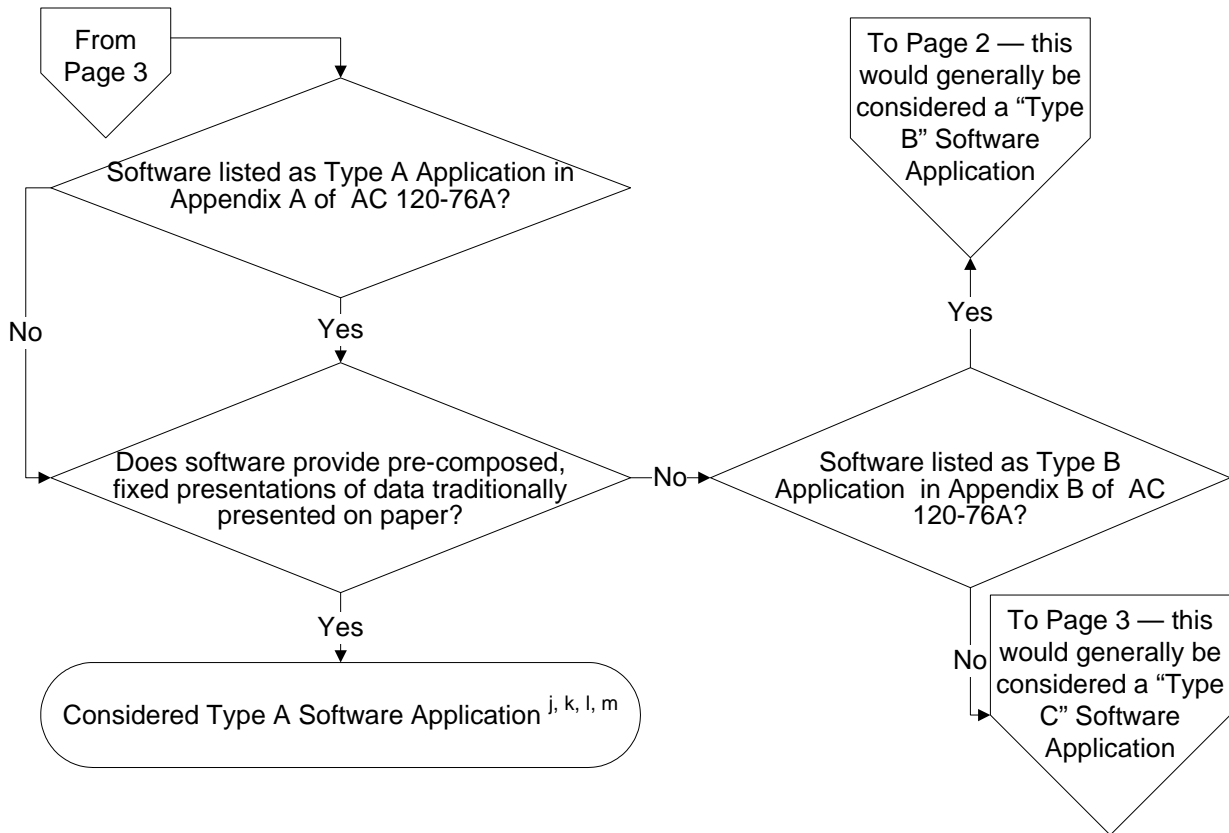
From Page 3

Software listed as Type A Application in Appendix A of AC 120-76A?

No

Yes

Does software provide pre-composed, fixed presentations of data traditionally presented on paper?

No

Yes

Considered Type A Software Application $^{j, k, l, m}$

To Page 2 — this would generally be considered a "Type B" Software Application

Yes

Software listed as Type B Application in Appendix B of AC 120-76A?

No

To Page 3 — this would generally be considered a "Type C" Software Application